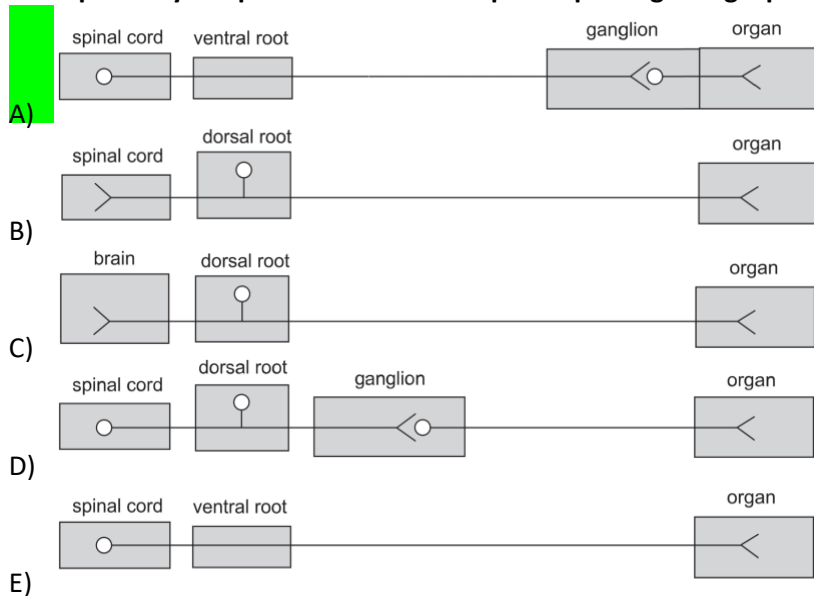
A)
spinal cord | ventral root | ganglion | organ

B)
spinal cord | dorsal root | organ

C)
brain | dorsal root | organ

D)
spinal cord | dorsal root | ganglion | organ

E)
spinal cord | ventral root | organ